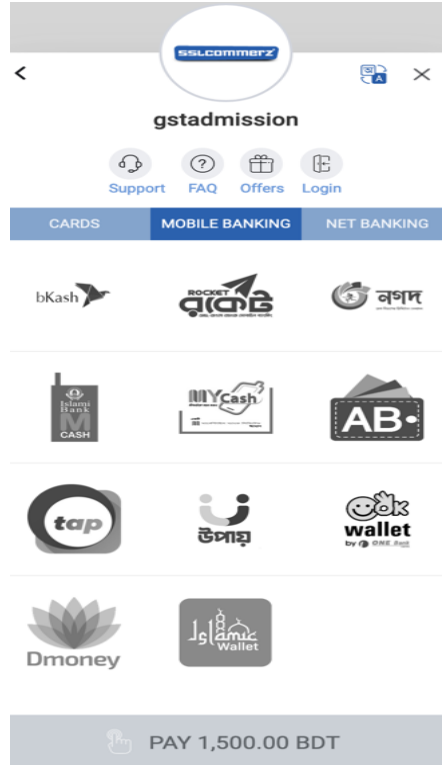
sslcommerz

<

×

gstadmission

Support FAQ Offers Login

CARDS MOBILE BANKING NET BANKING

bKash

ROCKET রকেট

নগদ

Islami Bank M CASH

MYCash

AB

tap

উপায়

ok wallet by ONE Bank

Dmoney

Islamic Wallet

PAY 1,500.00 BDT